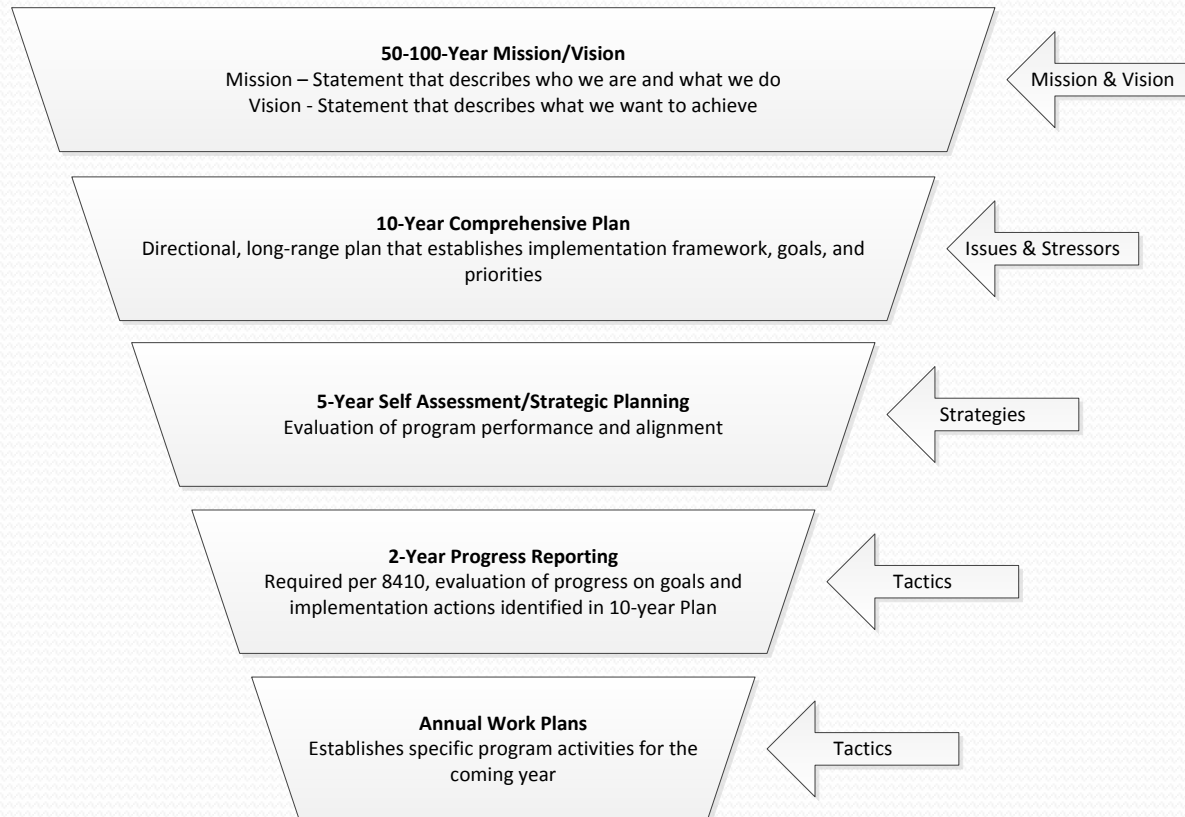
**50-100-Year Mission/Vision**
Mission – Statement that describes who we are and what we do
Vision - Statement that describes what we want to achieve

Mission & Vision

**10-Year Comprehensive Plan**
Directional, long-range plan that establishes implementation framework, goals, and priorities

Issues & Stressors

**5-Year Self Assessment/Strategic Planning**
Evaluation of program performance and alignment

Strategies

**2-Year Progress Reporting**
Required per 8410, evaluation of progress on goals and implementation actions identified in 10-year Plan

Tactics

**Annual Work Plans**
Establishes specific program activities for the coming year

Tactics